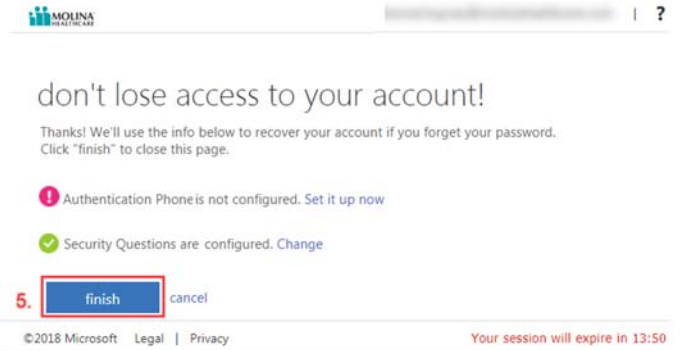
MOLINA HEALTHCARE

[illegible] | ?

don't lose access to your account!

Thanks! We'll use the info below to recover your account if you forget your password. Click "finish" to close this page.

Authentication Phone is not configured. Set it up now

Security Questions are configured. Change

5. finish cancel

©2018 Microsoft Legal | Privacy

Your session will expire in 13:50